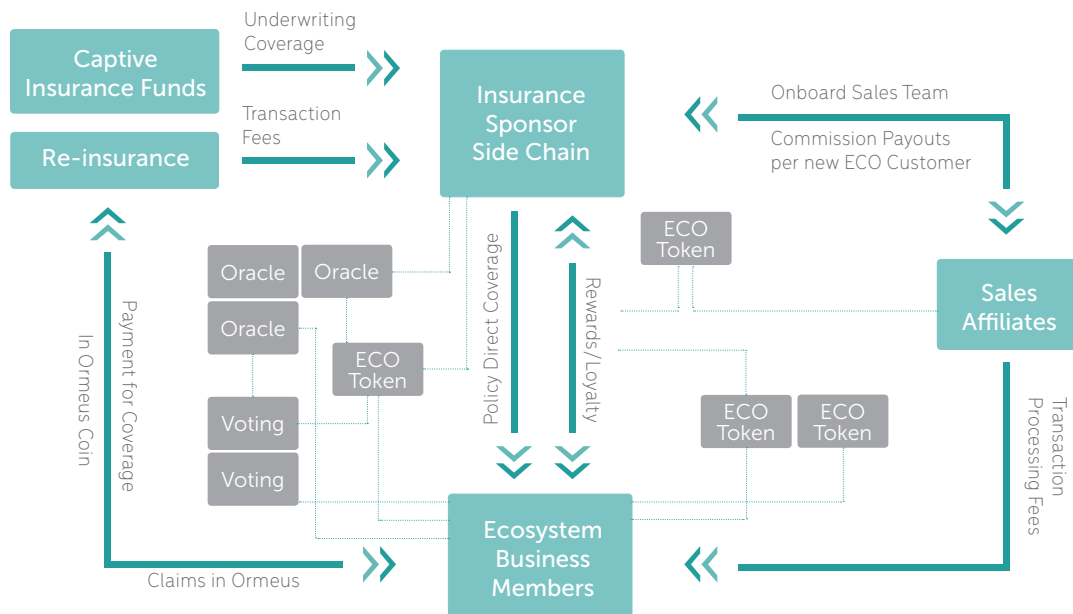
Captive Insurance Funds

Underwriting Coverage

Re-insurance

Transaction Fees

Insurance Sponsor Side Chain

Onboard Sales Team

Commission Payouts per new ECO Customer

Sales Affiliates

ECO Token

Oracle

Oracle

Oracle

ECO Token

Voting

Voting

Policy Direct Coverage

Rewards/Loyalty

ECO Token

ECO Token

Payment for Coverage

In Ormeus Coin

Transaction Processing Fees

Claims in Ormeus

Ecosystem Business Members